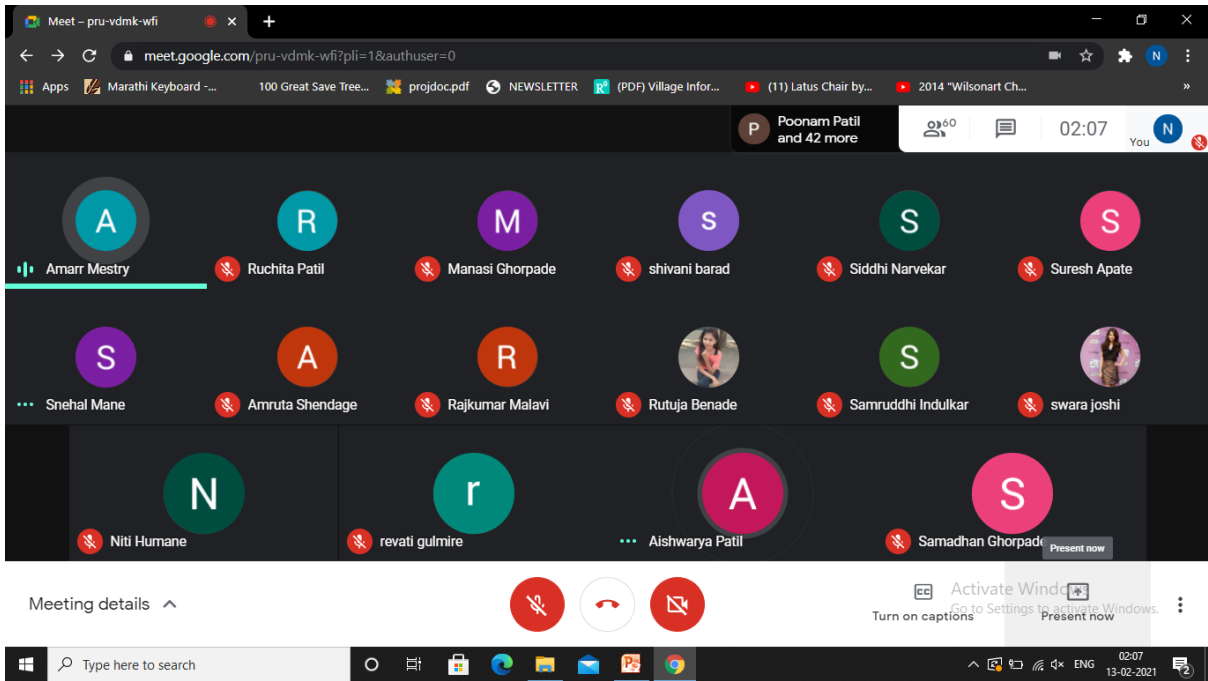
Meet – pru-vdmk-wfi

meet.google.com/pru-vdmk-wfi?pli=1&authuser=0

Apps Marathi Keyboard -... 100 Great Save Tree... projdoc.pdf NEWSLETTER (PDF) Village Infor... (11) Latus Chair by... 2014 "Wilsonart Ch... »

P Poonam Patil and 42 more

60

02:07

N You

A Amarr Mestry
R Ruchita Patil
M Manasi Ghorpade
s shivani barad
S Siddhi Narvekar
S Suresh Apate

S Snehal Mane
A Amruta Shendage
R Rajkumar Malavi
Rutuja Benade
S Samruddhi Indulkar
swara joshi

N Niti Humane
r revati gulmire
A Aishwarya Patil
S Samadhan Ghorpade

Present now

Meeting details

CC Turn on captions

Activate Windows
Go to Settings to activate Windows.

Present now

Type here to search

ENG 02:07 13-02-2021

2